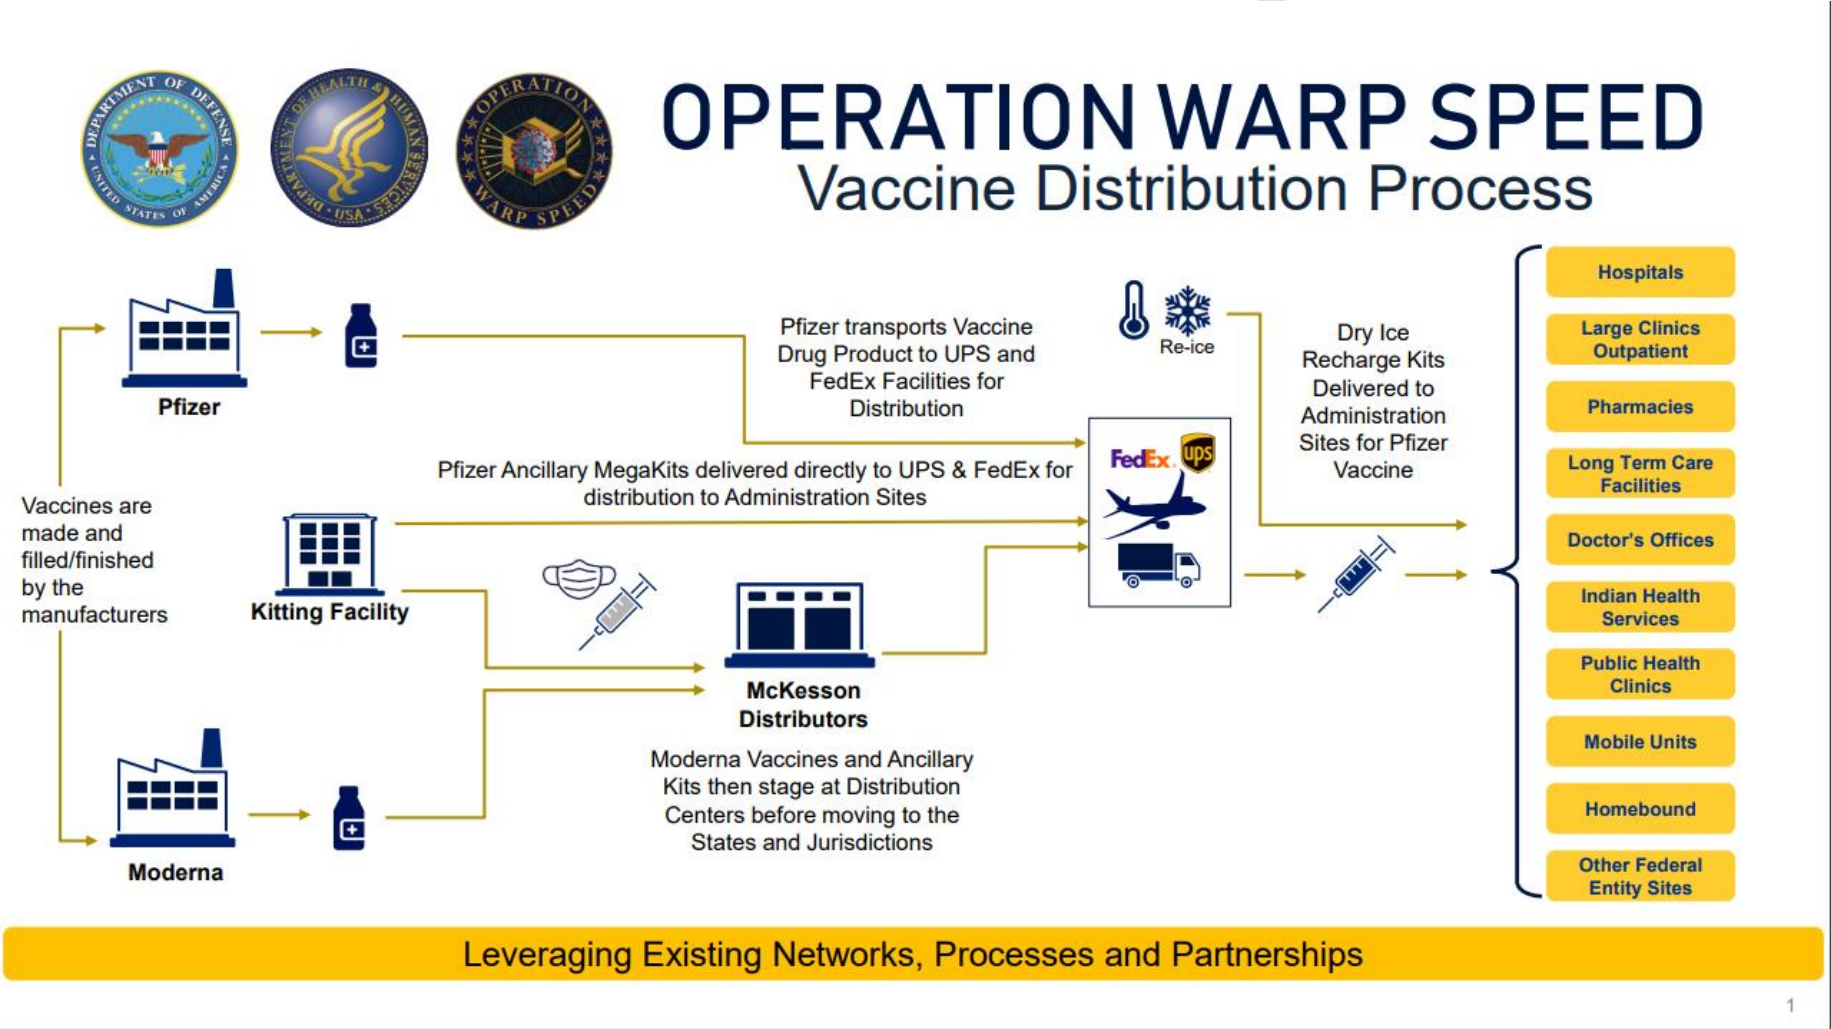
DEPARTMENT OF DEFENSE UNITED STATES OF AMERICA

DEPARTMENT OF HEALTH & HUMAN SERVICES USA

OPERATION WARP SPEED

OPERATION WARP SPEED

Vaccine Distribution Process

Pfizer

Pfizer transports Vaccine Drug Product to UPS and FedEx Facilities for Distribution

Re-ice

Dry Ice Recharge Kits Delivered to Administration Sites for Pfizer Vaccine

Hospitals

Large Clinics Outpatient

Pharmacies

Long Term Care Facilities

Doctor's Offices

Indian Health Services

Public Health Clinics

Mobile Units

Homebound

Other Federal Entity Sites

Vaccines are made and filled/finished by the manufacturers

Pfizer Ancillary MegaKits delivered directly to UPS & FedEx for distribution to Administration Sites

FedEx

ups

Kitting Facility

McKesson Distributors

Moderna Vaccines and Ancillary Kits then stage at Distribution Centers before moving to the States and Jurisdictions

Moderna

Leveraging Existing Networks, Processes and Partnerships

1